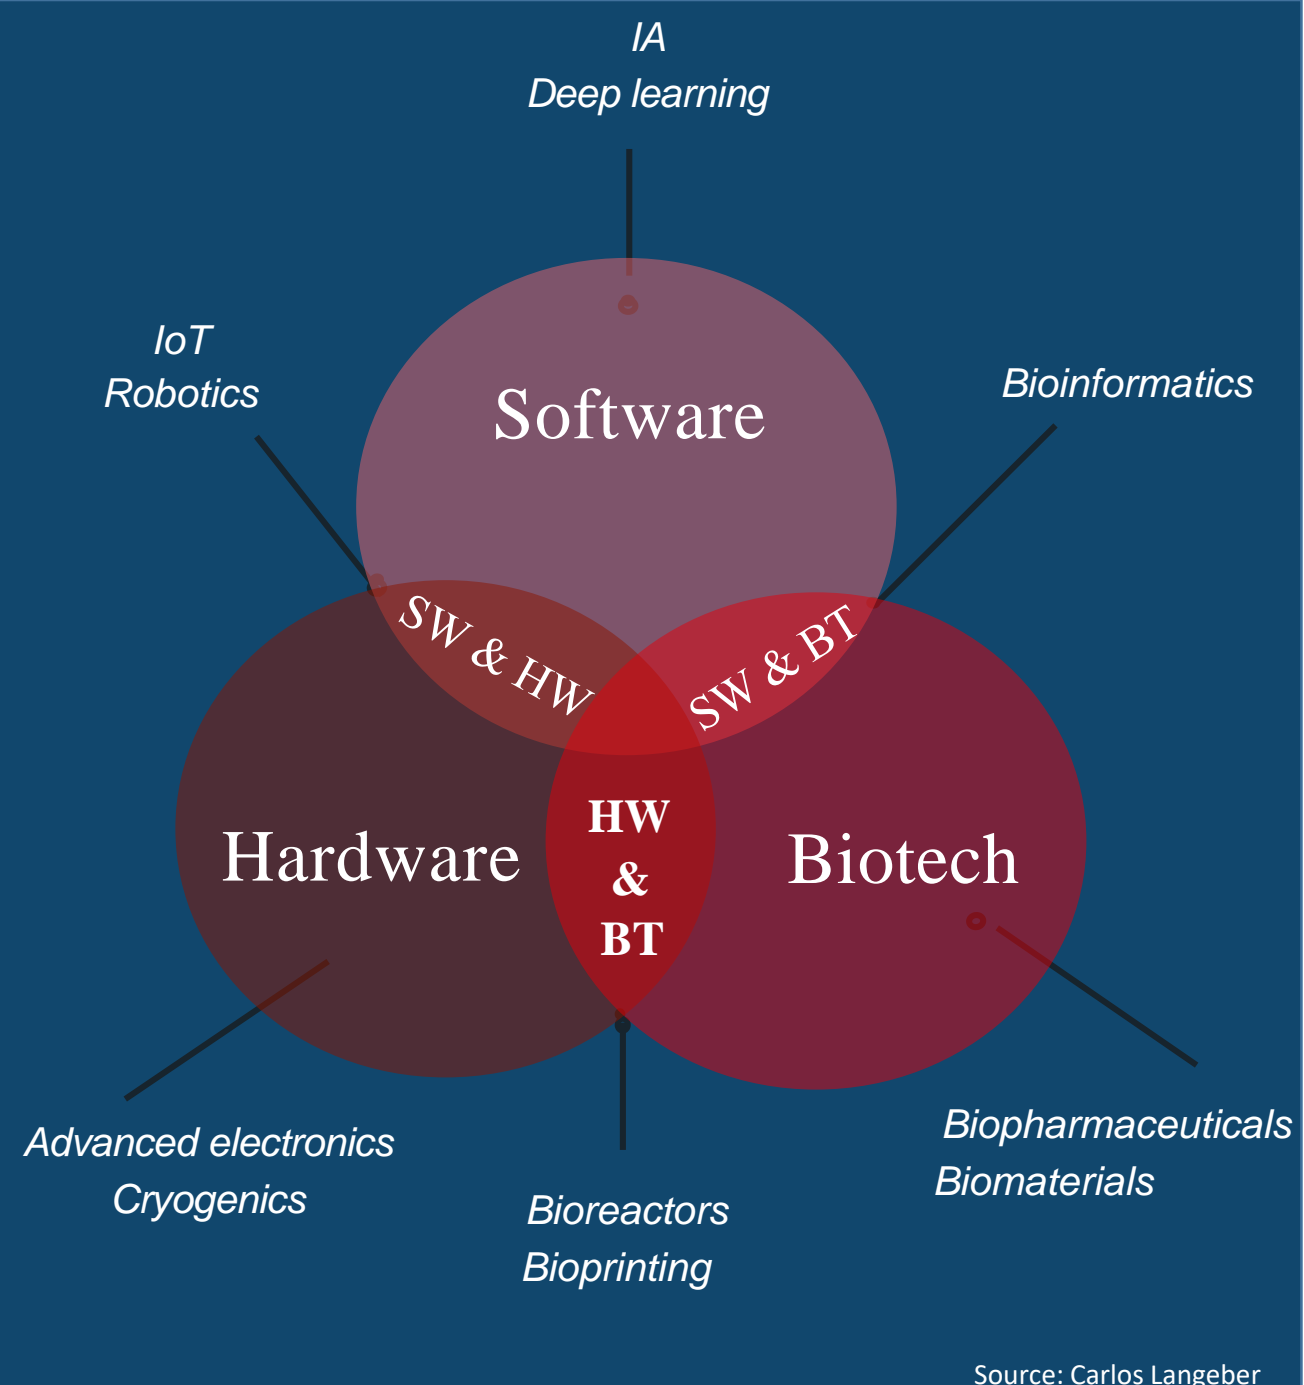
IA
Deep learning

IoT
Robotics

Software

Bioinformatics

SW & HW

SW & BT

Hardware

HW
&
BT

Biotech

Advanced electronics
Cryogenics

Bioreactors
Bioprinting

Biopharmaceuticals
Biomaterials

Source: Carlos Langeber